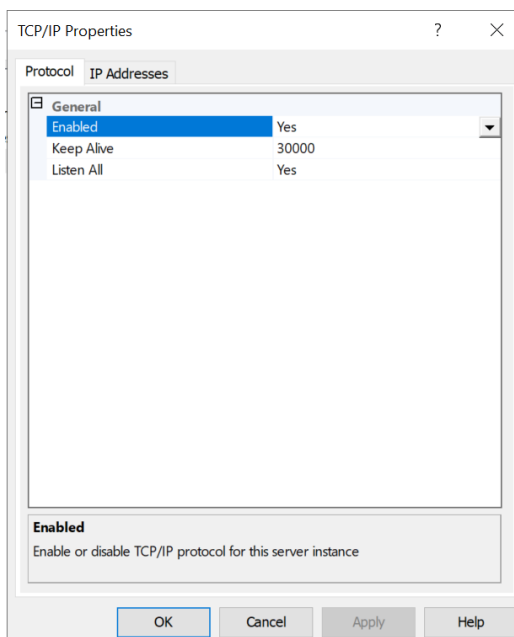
TCP/IP Properties ? ×

Protocol | IP Addresses

General

| | |
|---|---|
| Enabled | Yes |
| Keep Alive | 30000 |
| Listen All | Yes |

Enabled
Enable or disable TCP/IP protocol for this server instance

OK Cancel Apply Help